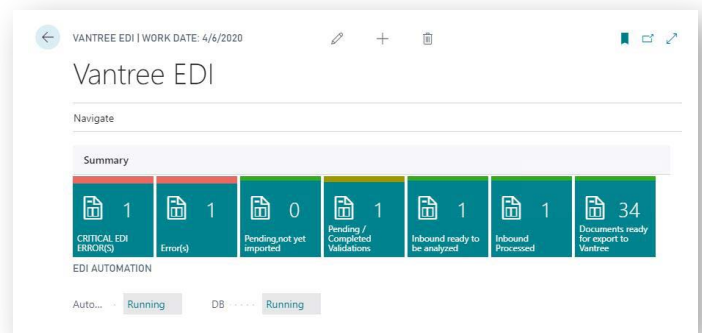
VANTREE EDI | WORK DATE: 4/6/2020

Vantree EDI

Navigate

Summary

| 1 | 1 | 0 | 1 | 1 | 1 | 34 |
|---|---|---|---|---|---|---|
| CRITICAL EDI ERROR(S) | Error(s) | Pending,not yet imported | Pending / Completed Validations | Inbound ready to be analyzed | Inbound Processed | Documents ready for export to Vantree |

EDI AUTOMATION

Auto... Running DB Running